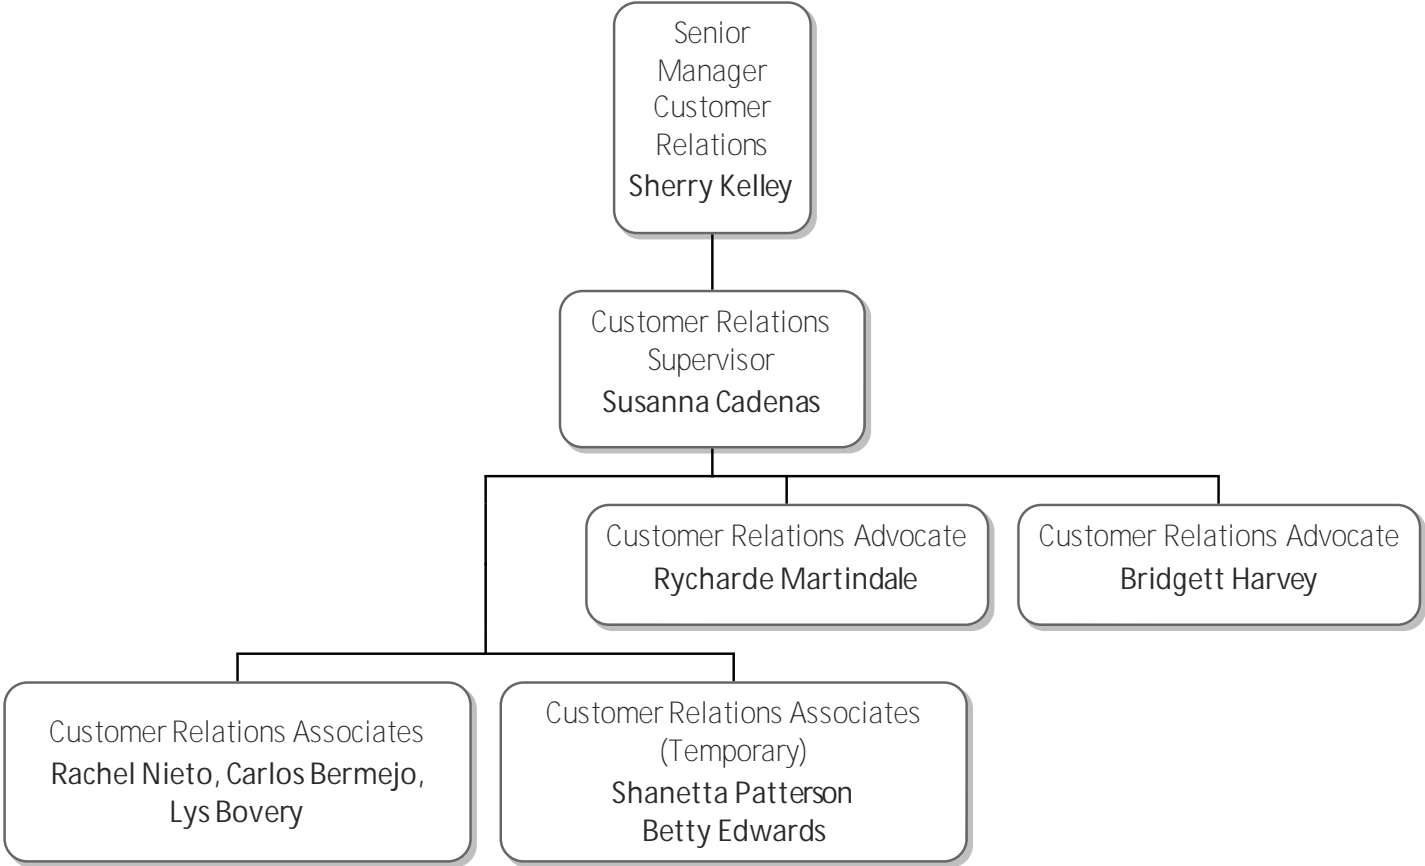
Senior Manager Customer Relations
Sherry Kelley

Customer Relations Supervisor
Susanna Cadenas

Customer Relations Advocate
Rycharde Martindale

Customer Relations Advocate
Bridgett Harvey

Customer Relations Associates
Rachel Nieto, Carlos Bermejo, Lys Bovery

Customer Relations Associates (Temporary)
Shanetta Patterson
Betty Edwards